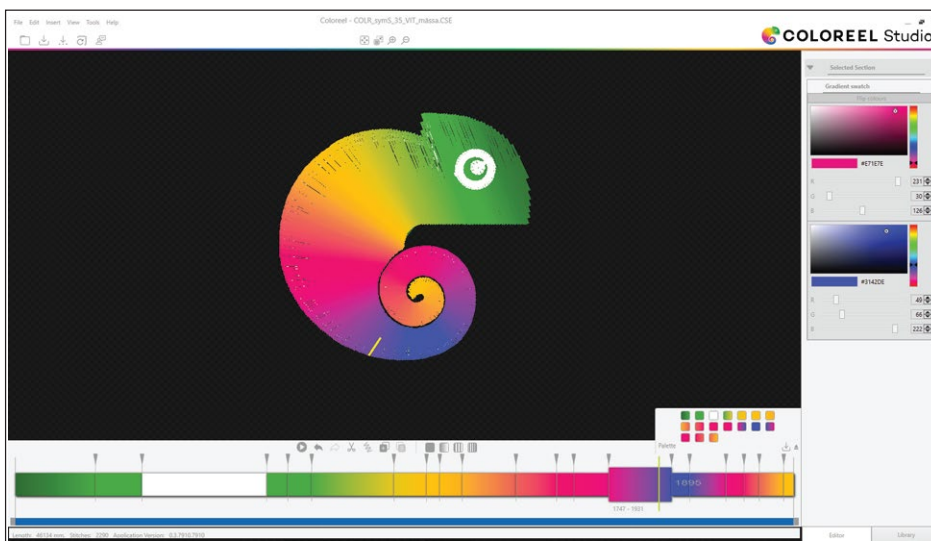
File Edit Insert View Tools Help

Coloreel - COLR_sym5_35_VIT_mässa.CSE

COLOREEL Studio

Selected Section

Gradient swatch

Flip colours

#E71E7E

R 231

G 30

B 126

#3142DE

R 49

G 66

B 222

Palette

1695

1747 - 1921

Length: 48134 mm Stitches: 2290 Application Version: 0.3.7910.7910

Editor

Library